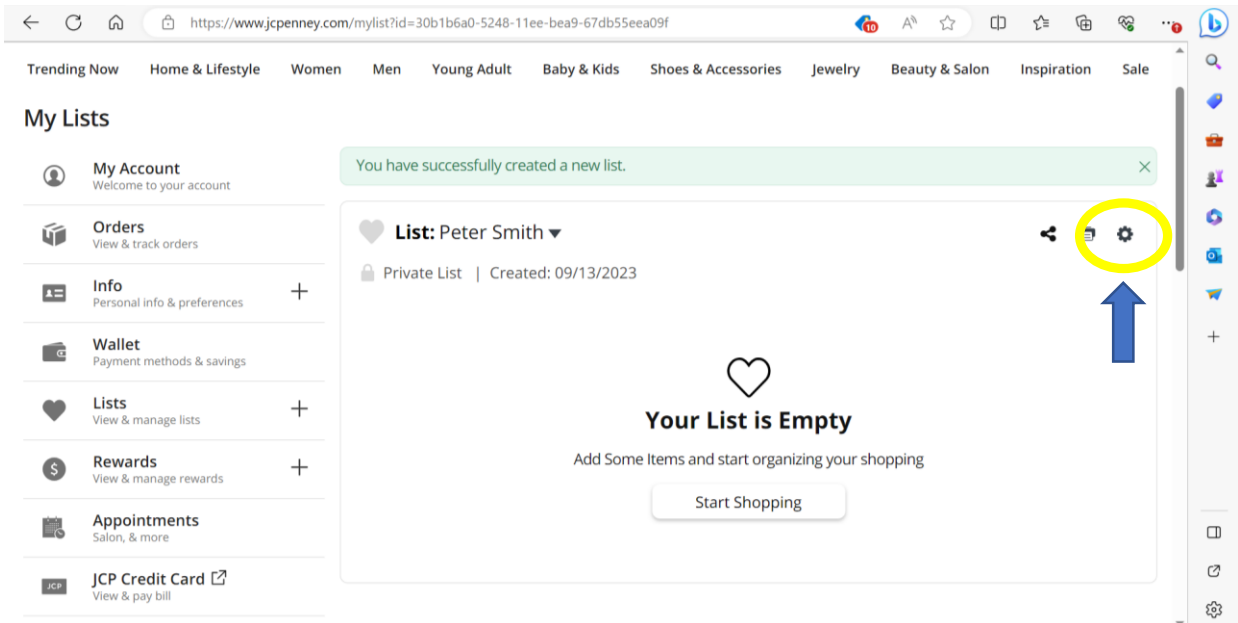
https://www.jcpenney.com/mylist?id=30b1b6a0-5248-11ee-bea9-67db55eea09f

10

Trending Now Home & Lifestyle Women Men Young Adult Baby & Kids Shoes & Accessories Jewelry Beauty & Salon Inspiration Sale

My Lists

My Account
Welcome to your account

Orders
View & track orders

Info
Personal info & preferences

Wallet
Payment methods & savings

Lists
View & manage lists

Rewards
View & manage rewards

Appointments
Salon, & more

JCP Credit Card
View & pay bill

You have successfully created a new list.

List: Peter Smith

Private List | Created: 09/13/2023

Your List is Empty

Add Some Items and start organizing your shopping

Start Shopping